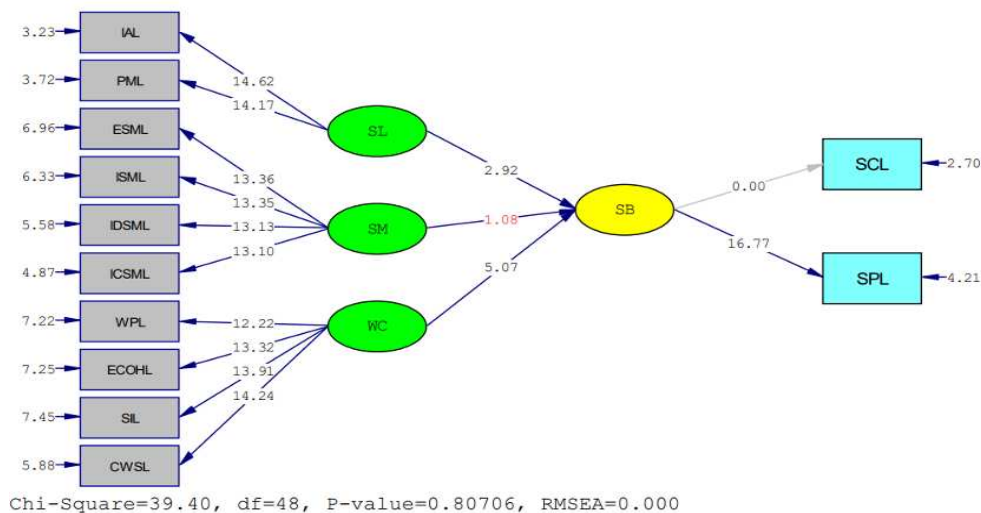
3.23 IAL
3.72 PML
6.96 ESML
6.33 ISML
5.58 IDSML
4.87 ICSML
7.22 WPL
7.25 ECOHL
7.45 SIL
5.88 CWSL

14.62
14.17
13.36
13.35
13.13
13.10
12.22
13.32
13.91
14.24

SL
SM
WC

2.92
1.08
5.07

SB

0.00
16.77

SCL 2.70
SPL 4.21

Chi-Square=39.40, df=48, P-value=0.80706, RMSEA=0.000